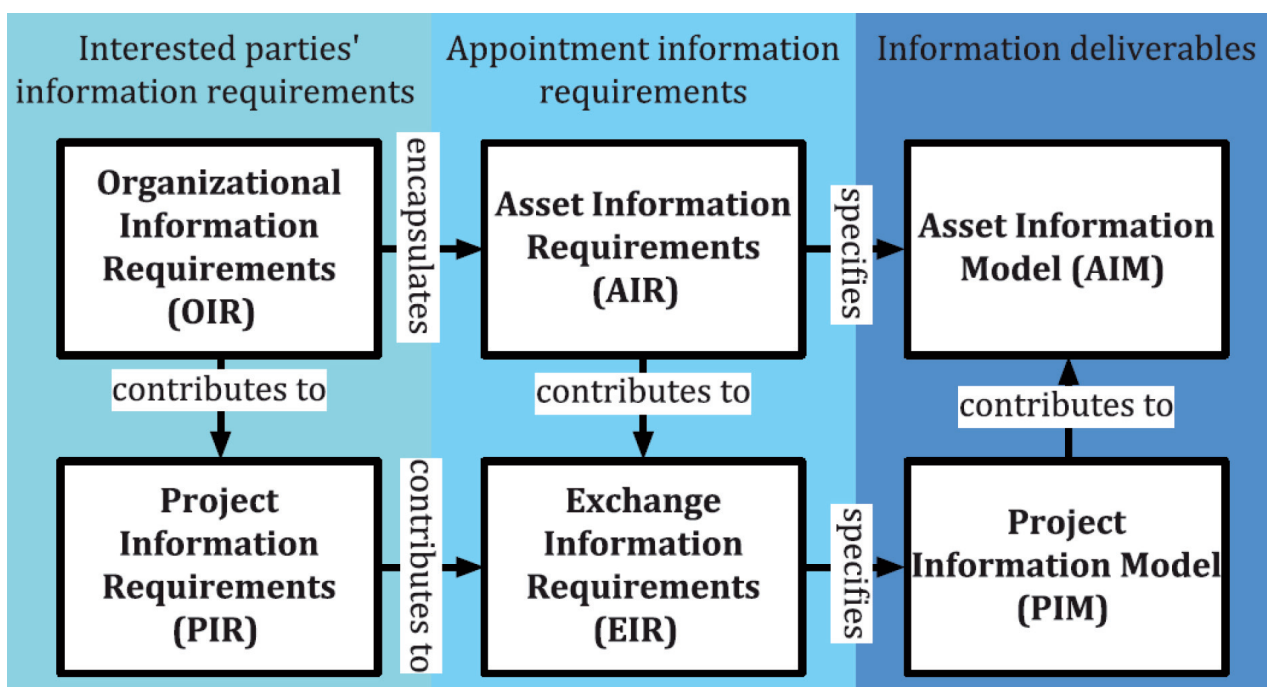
Interested parties' information requirements

Appointment information requirements

Information deliverables

Organizational Information Requirements (OIR)

encapsulates

Asset Information Requirements (AIR)

specifies

Asset Information Model (AIM)

contributes to

contributes to

contributes to

Project Information Requirements (PIR)

contributes to

Exchange Information Requirements (EIR)

specifies

Project Information Model (PIM)